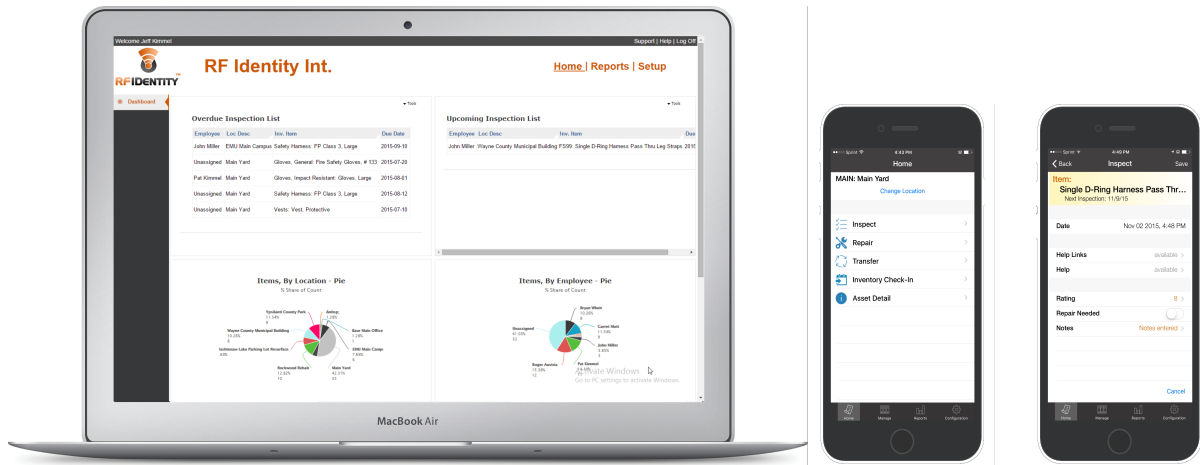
Welcome Jeff Kimmel

Support | Help | Log Off

RF IDENTITY

RF Identity Int.

Home | Reports | Setup

Dashboard

Tools

Overdue Inspection List

| Employee | Loc Desc | Inv. Item | Due Date |
|---|---|---|---|
| John Miller | EMU Main Campus | Safety Harness: FP Class 3, Large | 2015-09-10 |
| Unassigned | Main Yard | Gloves, General: Fire Safety Gloves, # 133 | 2015-07-28 |
| Pat Kimmel | Main Yard | Gloves, Impact Resistant: Gloves, Large | 2015-08-01 |
| Unassigned | Main Yard | Safety Harness: FP Class 3, Large | 2015-08-12 |
| Unassigned | Main Yard | Vests: Vest, Protective | 2015-07-10 |

Tools

Upcoming Inspection List

| Employee | Loc Desc | Inv. Item | Due Date |
|---|---|---|---|
| John Miller | Wayne County Municipal Building | FS99: Single D-Ring Harness Pass Thru Leg Straps | 2015 |

Items, By Location - Pie

% Share of Count

Ypsilanti County Park 11.54%

Airings 1.28%

Base Main Office 1.28%

Wayne County Municipal Building 10.26%

EMU Main Campus 7.69%

Inchbrook Lake Parking Lot Resurface 4.6%

Rockwood Rehab 12.82% 10

Main Yard 42.31% 33

Items, By Employee - Pie

% Share of Count

Bryan Wilson 8.28%

Unassigned 41.03% 32

Garret Wahl 11.54%

John Miller 3.85%

Pat Kimmel

Roger Aurelio 15.38% 12

Activate Windows
Go to PC settings to activate Windows.

MacBook Air

Sprint 4:43 PM

Home

MAIN: Main Yard

Change Location

Inspect

Repair

Transfer

Inventory Check-In

Asset Detail

Home Manage Reports Configuration

Sprint 4:48 PM

Back Inspect Save

Item:

Single D-Ring Harness Pass Thr...

Next Inspection: 11/9/15

Date Nov 02 2015, 4:48 PM

Help Links available

Help available

Rating 8

Repair Needed

Notes Notes entered

Cancel

Home Manage Reports Configuration